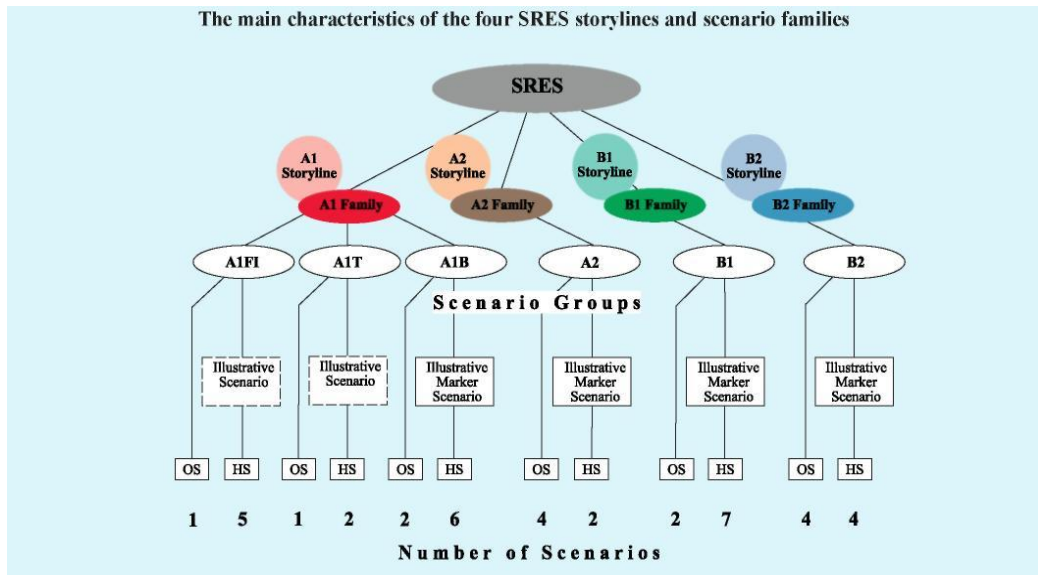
The main characteristics of the four SRES storylines and scenario families

SRES

A1 Storyline

A2 Storyline

B1 Storyline

B2 Storyline

A1 Family

A2 Family

B1 Family

B2 Family

A1FI

A1T

A1B

A2

B1

B2

Scenario Groups

Illustrative Scenario

Illustrative Scenario

Illustrative Marker Scenario

Illustrative Marker Scenario

Illustrative Marker Scenario

Illustrative Marker Scenario

OS HS OS HS OS HS OS HS OS HS OS HS

1 5 1 2 2 6 4 2 2 7 4 4

Number of Scenarios